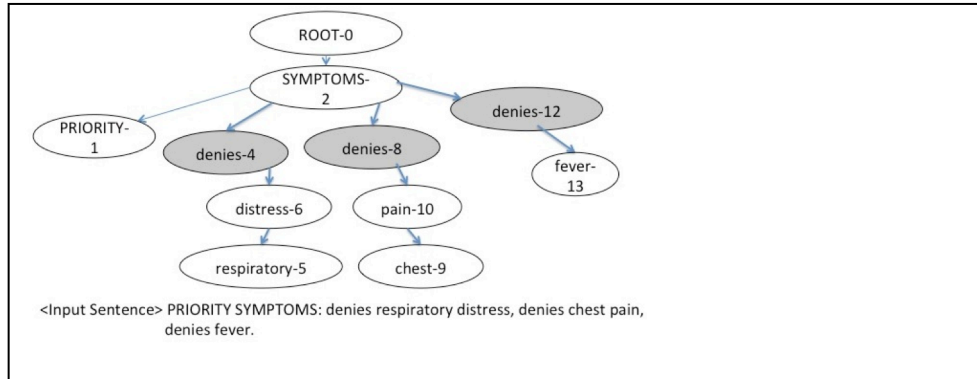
ROOT-0

SYMPTOMS-2

PRIORITY-1

denies-4

denies-8

denies-12

fever-13

distress-6

pain-10

respiratory-5

chest-9

<Input Sentence> PRIORITY SYMPTOMS: denies respiratory distress, denies chest pain, denies fever.